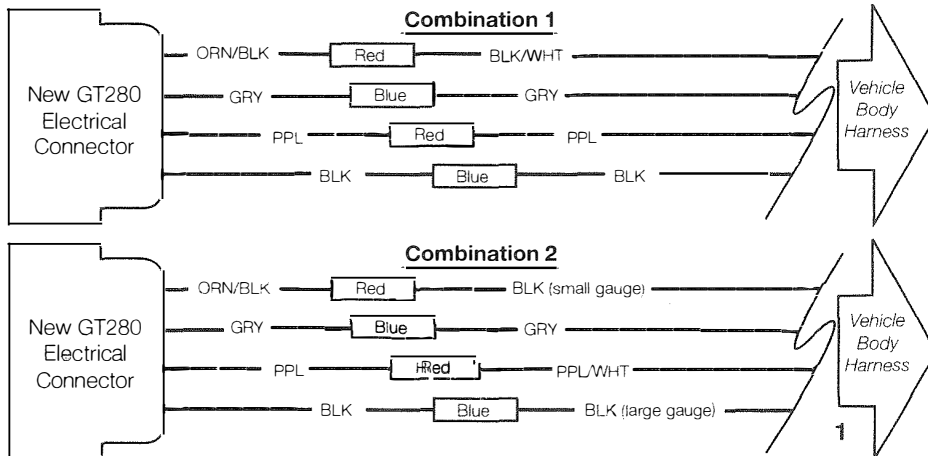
Combination 1

New GT280 Electrical Connector

ORN/BLK — Red — BLK/WHT

GRY — Blue — GRY

PPL — Red — PPL

BLK — Blue — BLK

Vehicle Body Harness

Combination 2

New GT280 Electrical Connector

ORN/BLK — Red — BLK (small gauge)

GRY — Blue — GRY

PPL — Red — PPL/WHT

BLK — Blue — BLK (large gauge)

Vehicle Body Harness

1